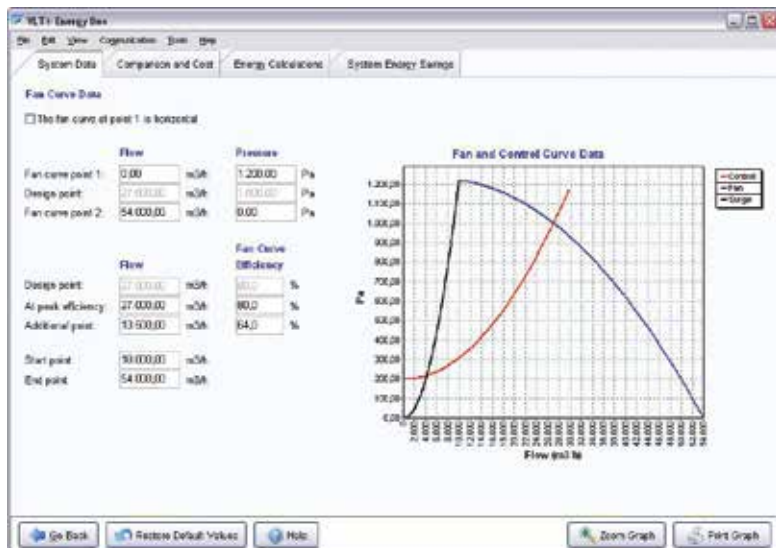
VLT® Energy Box

File Edit View Communication Tools Help

System Data | Comparison and Cost | Energy Calculations | System Energy Savings

Fan Curve Data

The fan curve at point 1 is horizontal

| | Flow | | Pressure | |
|---|---|---|---|---|
| Fan curve point 1: | 0,00 | m3/h | 1.200,00 | Pa |
| Design point: | 27.000,00 | m3/h | 1.000,00 | Pa |
| Fan curve point 2: | 54.000,00 | m3/h | 0,00 | Pa |

| | Flow | | Fan Curve Efficiency | |
|---|---|---|---|---|
| Design point: | 27.000,00 | m3/h | 80,0 | % |
| At peak efficiency: | 27.000,00 | m3/h | 80,0 | % |
| Additional point: | 13.500,00 | m3/h | 64,0 | % |

| | | |
|---|---|---|
| Start point: | 50.000,00 | m3/h |
| End point: | 54.000,00 | m3/h |

Fan and Control Curve Data

Control
Fan
Surge

Pa

1.200,00
1.100,00
1.000,00
900,00
800,00
700,00
600,00
500,00
400,00
300,00
200,00
100,00
0,00

2.000 4.000 6.000 8.000 10.000 12.000 14.000 16.000 18.000 20.000 22.000 24.000 26.000 28.000 30.000 32.000 34.000 36.000 38.000 40.000 42.000 44.000 46.000 48.000 50.000 52.000 54.000

Flow (m3/h)

Go Back | Restore Default Values | Help | Zoom Graph | Print Graph